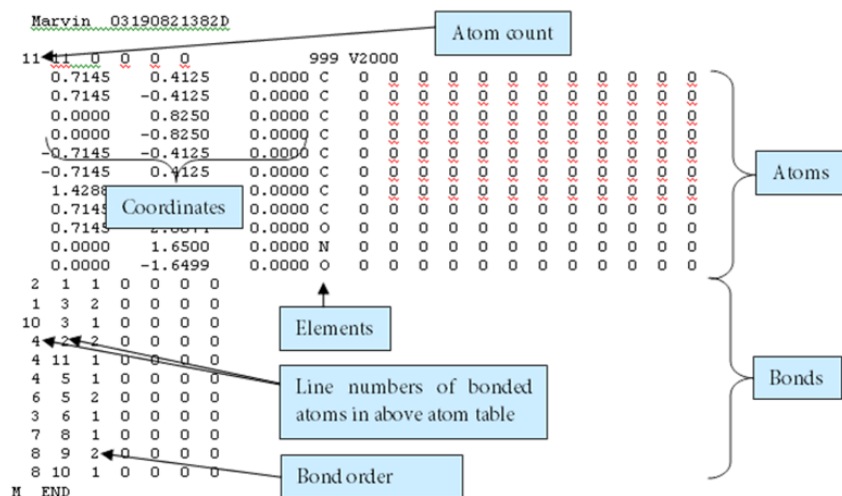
Marvin 03190821382D

Atom count

11 11 0 0 0 0 999 V2000
0.7145 0.4125 0.0000 C 0 0 0 0 0 0 0 0 0 0 0 0
0.7145 -0.4125 0.0000 C 0 0 0 0 0 0 0 0 0 0 0 0
0.0000 0.8250 0.0000 C 0 0 0 0 0 0 0 0 0 0 0 0
0.0000 -0.8250 0.0000 C 0 0 0 0 0 0 0 0 0 0 0 0
-0.7145 -0.4125 0.0000 C 0 0 0 0 0 0 0 0 0 0 0 0
-0.7145 0.4125 0.0000 C 0 0 0 0 0 0 0 0 0 0 0 0
1.4288 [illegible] 0.0000 C 0 0 0 0 0 0 0 0 0 0 0 0
0.7145 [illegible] 0.0000 C 0 0 0 0 0 0 0 0 0 0 0 0
0.7145 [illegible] 0.0000 O 0 0 0 0 0 0 0 0 0 0 0 0
0.0000 1.6500 0.0000 N 0 0 0 0 0 0 0 0 0 0 0 0
0.0000 -1.6499 0.0000 O 0 0 0 0 0 0 0 0 0 0 0 0
2 1 1 0 0 0 0
1 3 2 0 0 0 0
10 3 1 0 0 0 0
4 2 2 0 0 0 0
4 11 1 0 0 0 0
4 5 1 0 0 0 0
6 5 2 0 0 0 0
3 6 1 0 0 0 0
7 8 1 0 0 0 0
8 9 2 0 0 0 0
8 10 1 0 0 0 0
M END

Coordinates

Atoms

Elements

Line numbers of bonded atoms in above atom table

Bonds

Bond order